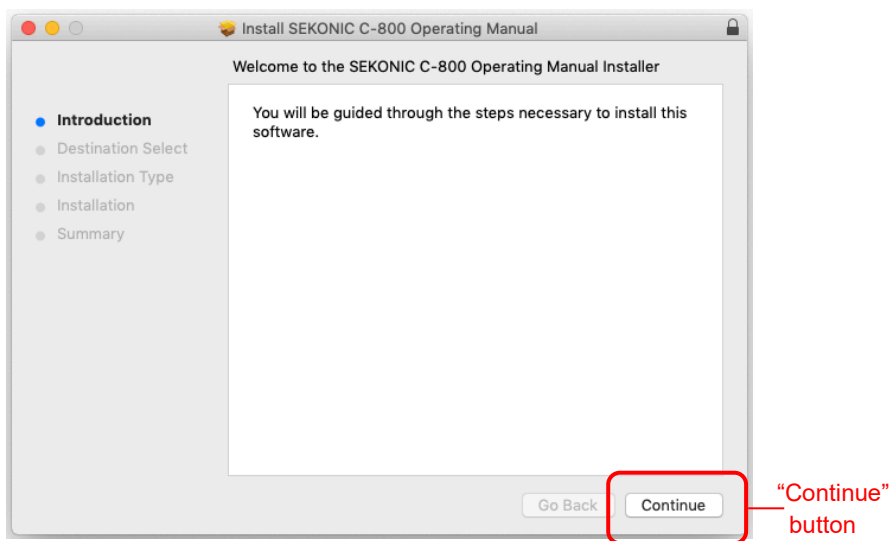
Install SEKONIC C-800 Operating Manual

Welcome to the SEKONIC C-800 Operating Manual Installer

Introduction
Destination Select
Installation Type
Installation
Summary

You will be guided through the steps necessary to install this software.

Go Back
Continue

“Continue” button